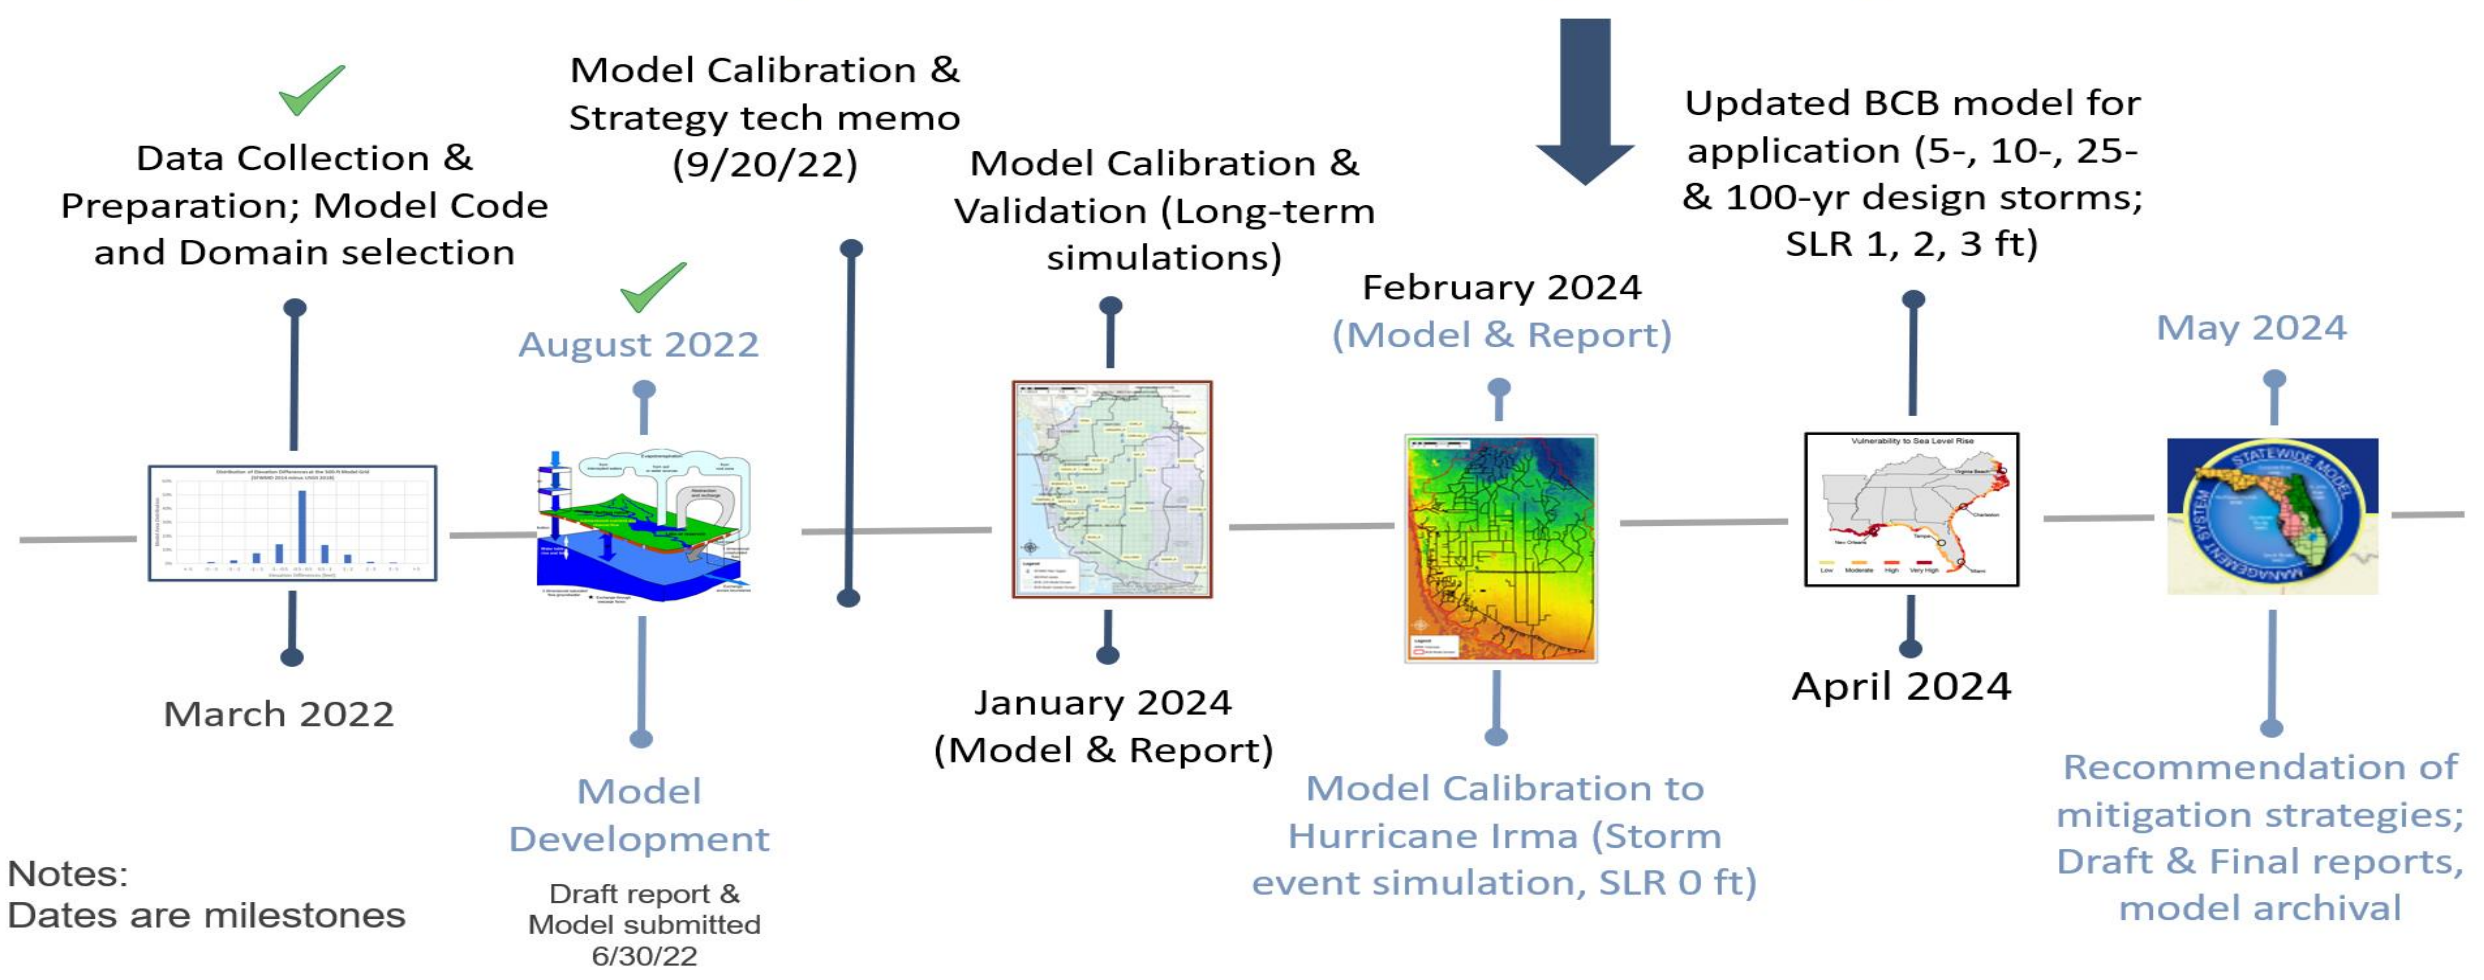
Data Collection & Preparation; Model Code and Domain selection

March 2022

August 2022

Model Development

Draft report & Model submitted 6/30/22

Model Calibration & Strategy tech memo (9/20/22)

Model Calibration & Validation (Long-term simulations)

January 2024 (Model & Report)

February 2024 (Model & Report)

Model Calibration to Hurricane Irma (Storm event simulation, SLR 0 ft)

Updated BCB model for application (5-, 10-, 25- & 100-yr design storms; SLR 1, 2, 3 ft)

Vulnerability to Sea Level Rise

April 2024

May 2024

STATEWIDE MODEL MANAGEMENT SYSTEM

Recommendation of mitigation strategies; Draft & Final reports, model archival

Notes:
Dates are milestones